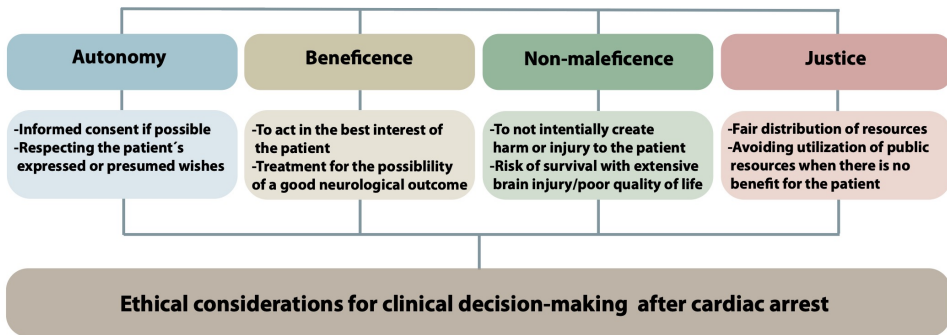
Autonomy

Beneficence

Non-maleficence

Justice

-Informed consent if possible
-Respecting the patient´s expressed or presumed wishes

-To act in the best interest of the patient
-Treatment for the possiblility of a good neurological outcome

-To not intentially create harm or injury to the patient
-Risk of survival with extensive brain injury/poor quality of life

-Fair distribution of resources
-Avoiding utilization of public resources when there is no benefit for the patient

Ethical considerations for clinical decision-making after cardiac arrest